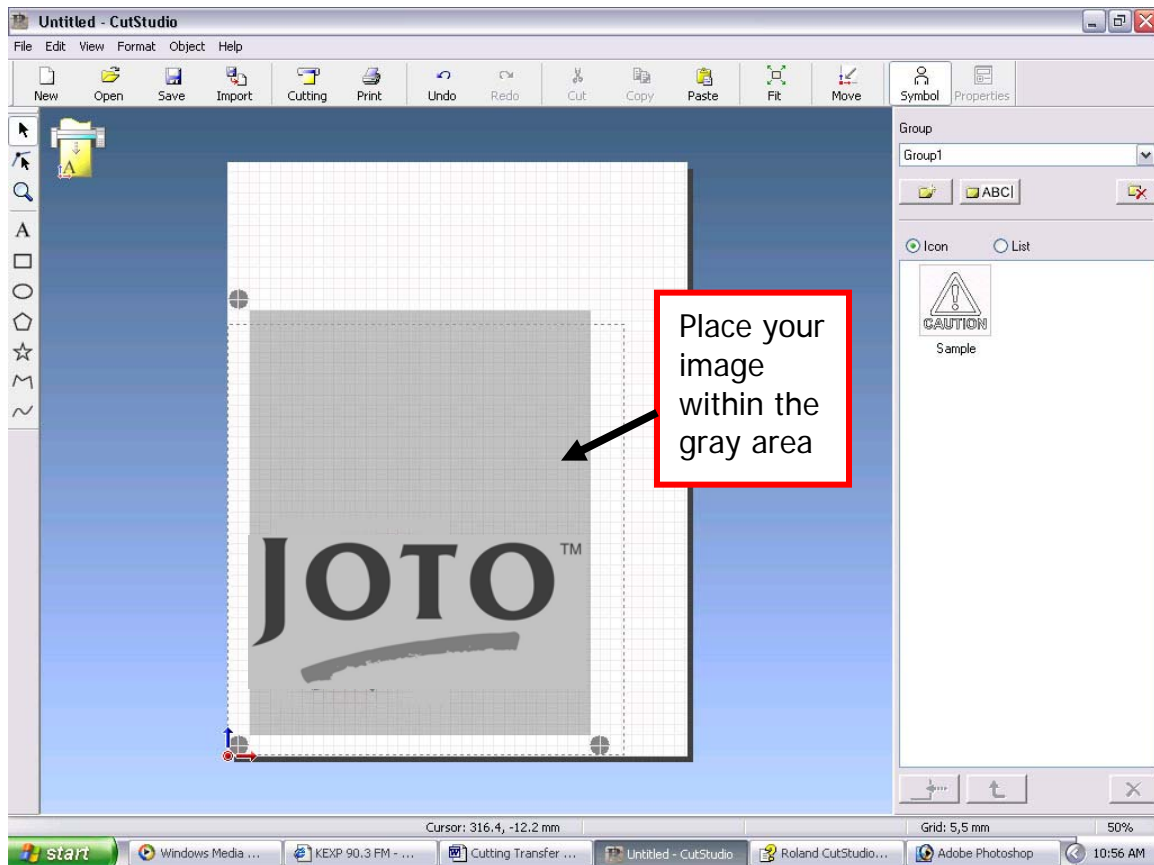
Untitled - CutStudio

File Edit View Format Object Help

New Open Save Import Cutting Print Undo Redo Cut Copy Paste Fit Move Symbol Properties

Group

Group1

ABC

Icon List

CAUTION

Sample

Place your image within the gray area

JOTO™

Cursor: 316.4, -12.2 mm

Grid: 5,5 mm

50%

start Windows Media ... KEXP 90.3 FM - ... Cutting Transfer ... Untitled - CutStudio Roland CutStudio... Adobe Photoshop 10:56 AM